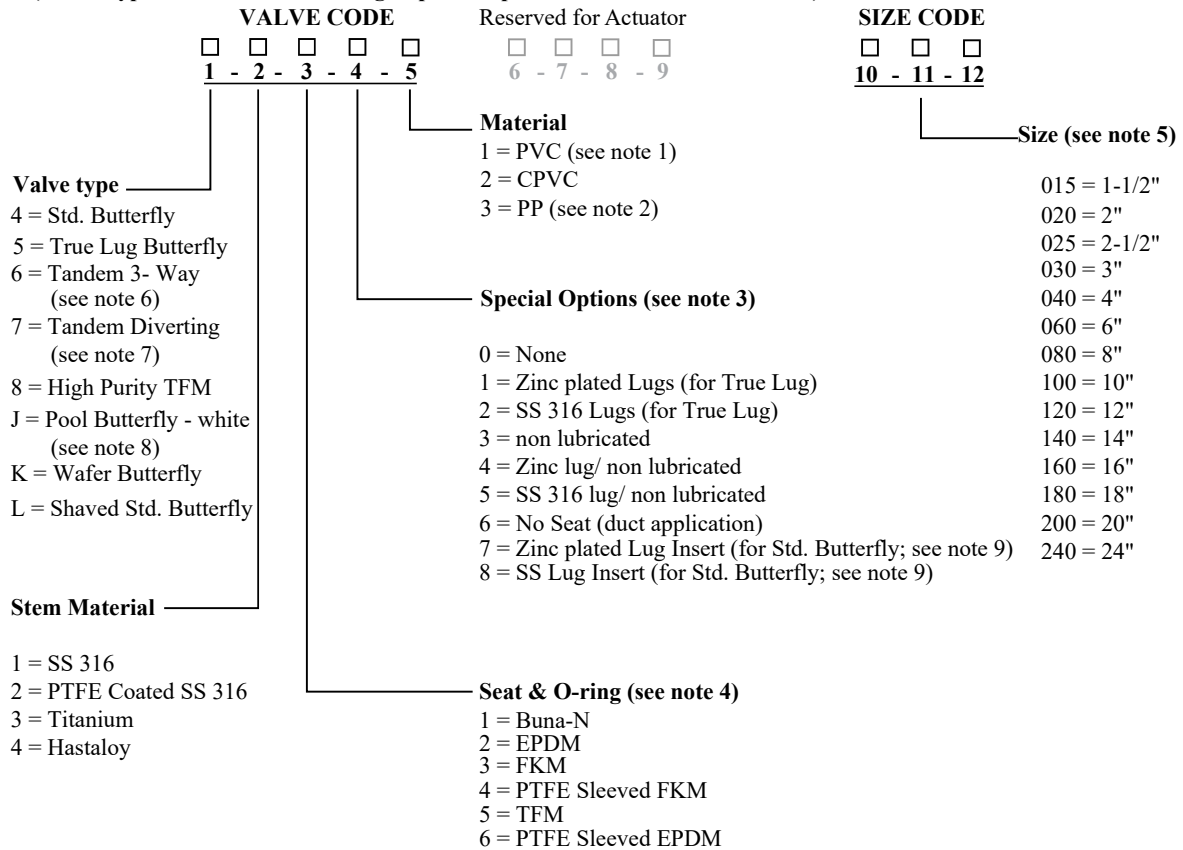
VALVE CODE

1 - 2 - 3 - 4 - 5

Reserved for Actuator

6 - 7 - 8 - 9

SIZE CODE

10 - 11 - 12

Material
1 = PVC (see note 1)
2 = CPVC
3 = PP (see note 2)

Size (see note 5)

015 = 1-1/2"
020 = 2"
025 = 2-1/2"
030 = 3"
040 = 4"
060 = 6"
080 = 8"
100 = 10"
120 = 12"
140 = 14"
160 = 16"
180 = 18"
200 = 20"
240 = 24"

Valve type
4 = Std. Butterfly
5 = True Lug Butterfly
6 = Tandem 3- Way (see note 6)
7 = Tandem Diverting (see note 7)
8 = High Purity TFM
J = Pool Butterfly - white (see note 8)
K = Wafer Butterfly
L = Shaved Std. Butterfly

Special Options (see note 3)

0 = None
1 = Zinc plated Lugs (for True Lug)
2 = SS 316 Lugs (for True Lug)
3 = non lubricated
4 = Zinc lug/ non lubricated
5 = SS 316 lug/ non lubricated
6 = No Seat (duct application)
7 = Zinc plated Lug Insert (for Std. Butterfly; see note 9)
8 = SS Lug Insert (for Std. Butterfly; see note 9)

Stem Material

1 = SS 316
2 = PTFE Coated SS 316
3 = Titanium
4 = Hastaloy

Seat & O-ring (see note 4)
1 = Buna-N
2 = EPDM
3 = FKM
4 = PTFE Sleeved FKM
5 = TFM
6 = PTFE Sleeved EPDM